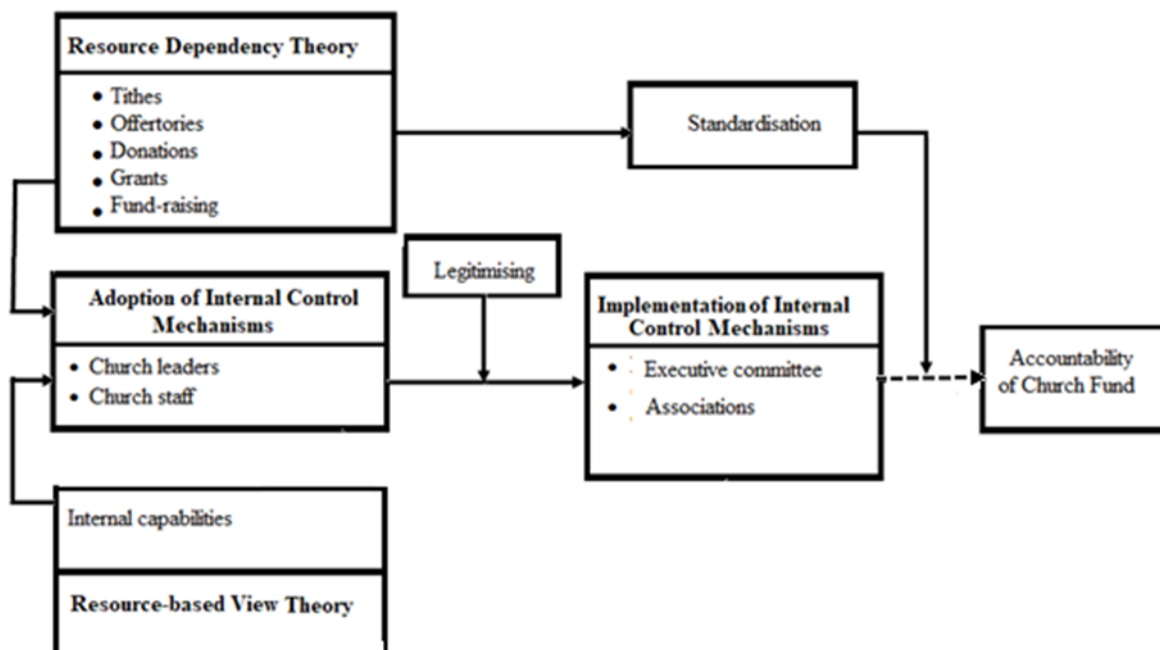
Resource Dependency Theory

- Tithes
- Offertories
- Donations
- Grants
- Fund-raising

Standardisation

Legitimising

Adoption of Internal Control Mechanisms

- Church leaders
- Church staff

Implementation of Internal Control Mechanisms

- Executive committee
- Associations

Accountability of Church Fund

Internal capabilities

Resource-based View Theory